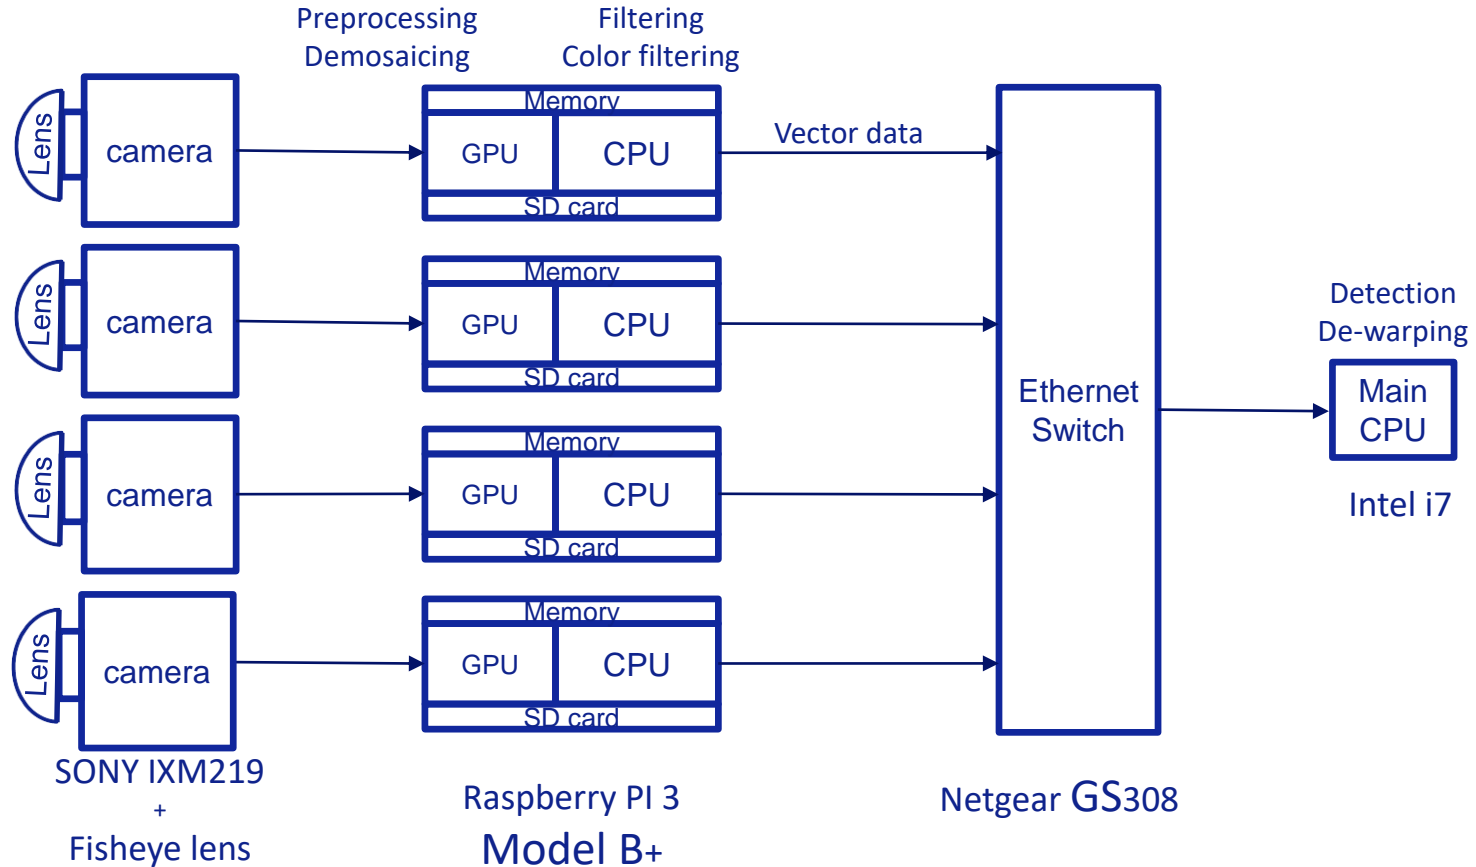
Preprocessing
Demosaicing

Filtering
Color filtering

Lens
camera

Memory
GPU
CPU
SD card

Vector data

Lens
camera

Memory
GPU
CPU
SD card

Lens
camera

Memory
GPU
CPU
SD card

Lens
camera

Memory
GPU
CPU
SD card

Ethernet Switch

Detection
De-warping

Main CPU

Intel i7

SONY IXM219
+
Fisheye lens

Raspberry PI 3
Model B+

Netgear GS308